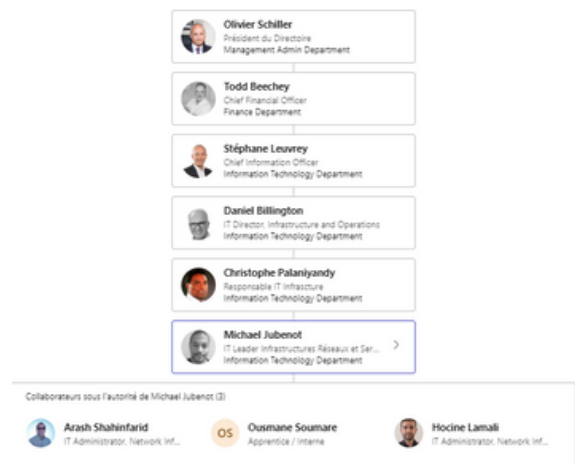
Olivier Schiller
Président du Directoire
Management Admin Department

Todd Beechey
Chief Financial Officer
Finance Department

Stéphane Leuvrey
Chief Information Officer
Information Technology Department

Daniel Billington
IT Director, Infrastructure and Operations
Information Technology Department

Christophe Palaniyandy
Responsable IT Infrasture
Information Technology Department

Michael Jubenot
IT Leader Infrastructures Réseaux et Ser...
Information Technology Department

Collaborateurs sous l'autorité de Michael Jubenot (3)

Arash Shahinfarid
IT Administrator, Network Inf...

OS
Ousmane Soumare
Apprentice / Interne

Hocine Lamali
IT Administrator, Network Inf...